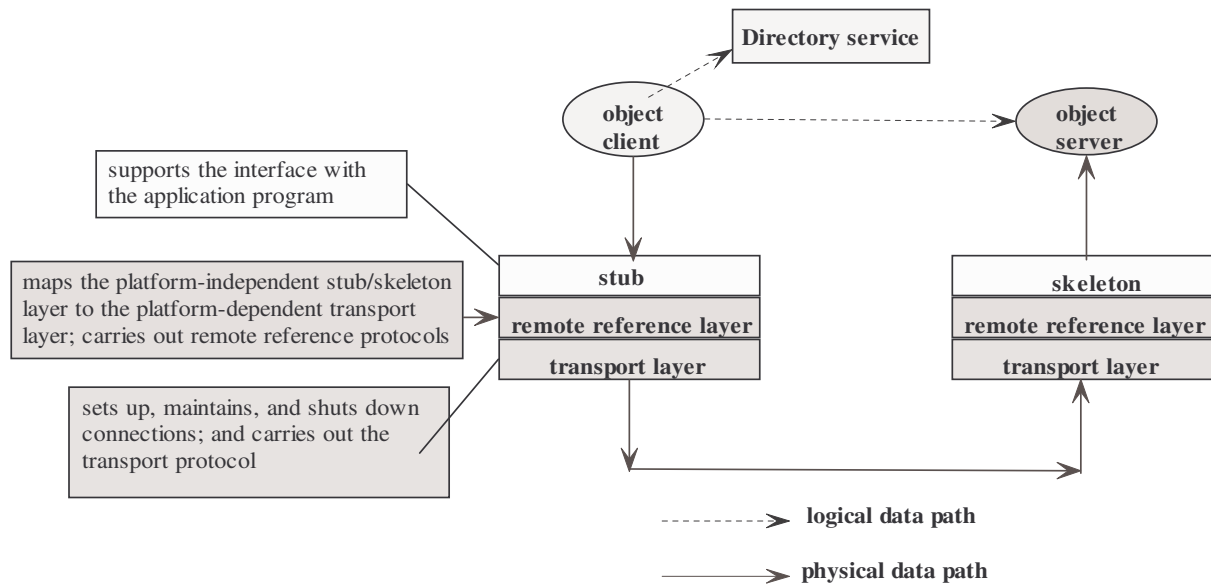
Directory service

object client

object server

supports the interface with the application program

maps the platform-independent stub/skeleton layer to the platform-dependent transport layer; carries out remote reference protocols

stub

remote reference layer

transport layer

skeleton

remote reference layer

transport layer

sets up, maintains, and shuts down connections; and carries out the transport protocol

logical data path

physical data path